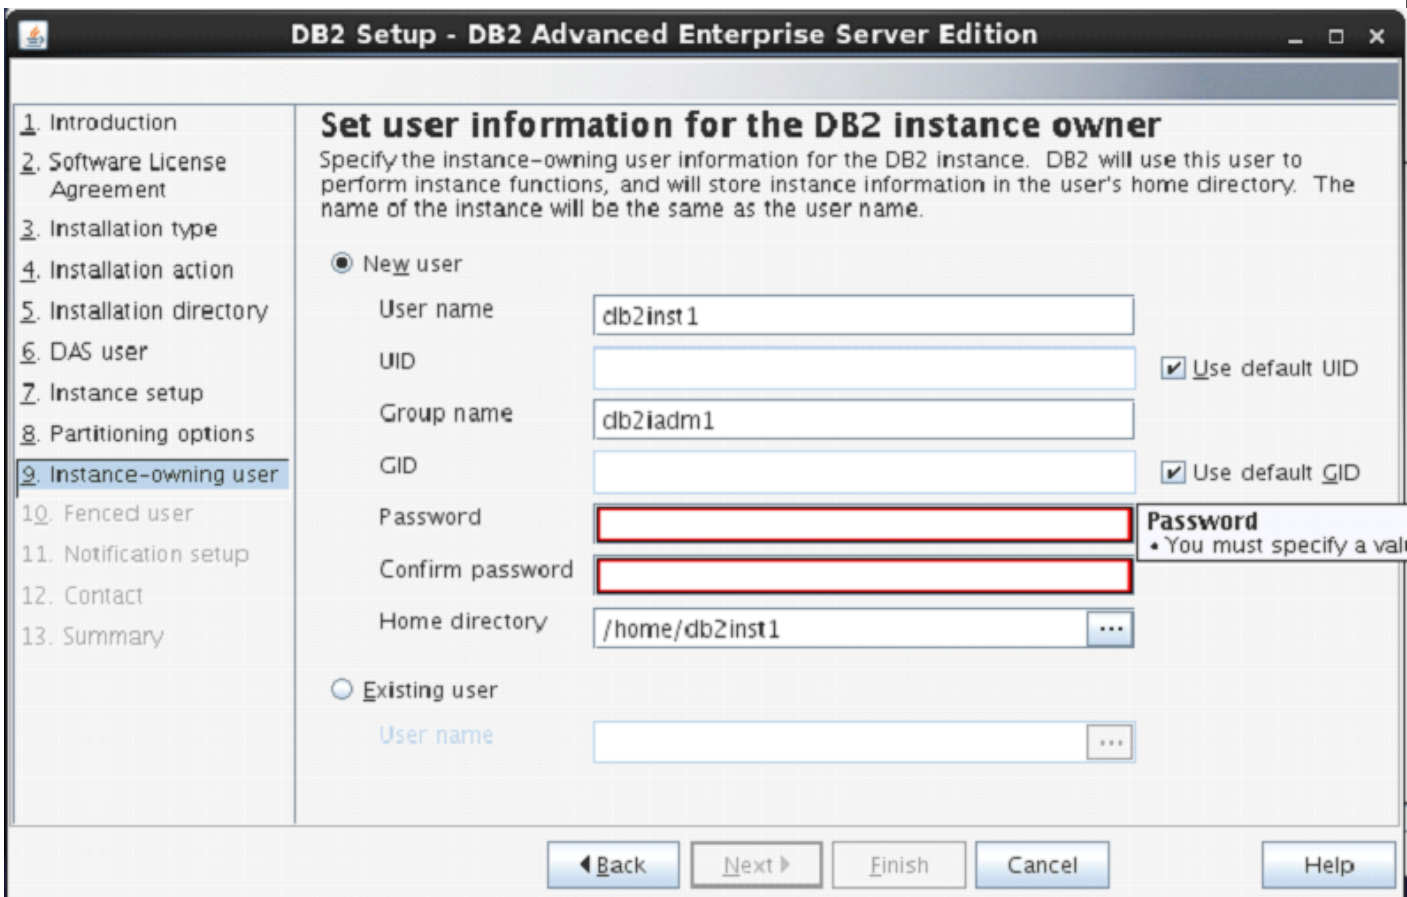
DB2 Setup - DB2 Advanced Enterprise Server Edition

1. Introduction
2. Software License Agreement
3. Installation type
4. Installation action
5. Installation directory
6. DAS user
7. Instance setup
8. Partitioning options
9. Instance-owning user
10. Fenced user
11. Notification setup
12. Contact
13. Summary

Set user information for the DB2 instance owner

Specify the instance-owning user information for the DB2 instance. DB2 will use this user to perform instance functions, and will store instance information in the user's home directory. The name of the instance will be the same as the user name.

New user

User name db2inst1

UID

Use default UID

Group name db2iadm1

GID

Use default GID

Password

Password
• You must specify a val

Confirm password

Home directory /home/db2inst1 ...

Existing user

User name ...

◀ Back   Next ▶   Finish   Cancel   Help